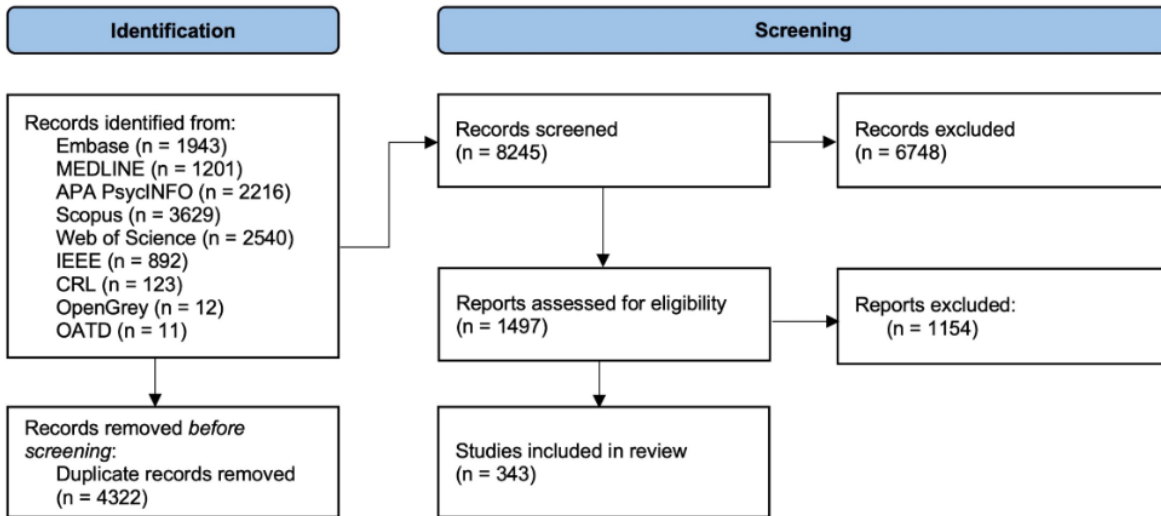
Identification

Screening

Records identified from:
Embase (n = 1943)
MEDLINE (n = 1201)
APA PsycINFO (n = 2216)
Scopus (n = 3629)
Web of Science (n = 2540)
IEEE (n = 892)
CRL (n = 123)
OpenGrey (n = 12)
OATD (n = 11)

Records removed *before screening*:
Duplicate records removed
(n = 4322)

Records screened
(n = 8245)

Records excluded
(n = 6748)

Reports assessed for eligibility
(n = 1497)

Reports excluded:
(n = 1154)

Studies included in review
(n = 343)